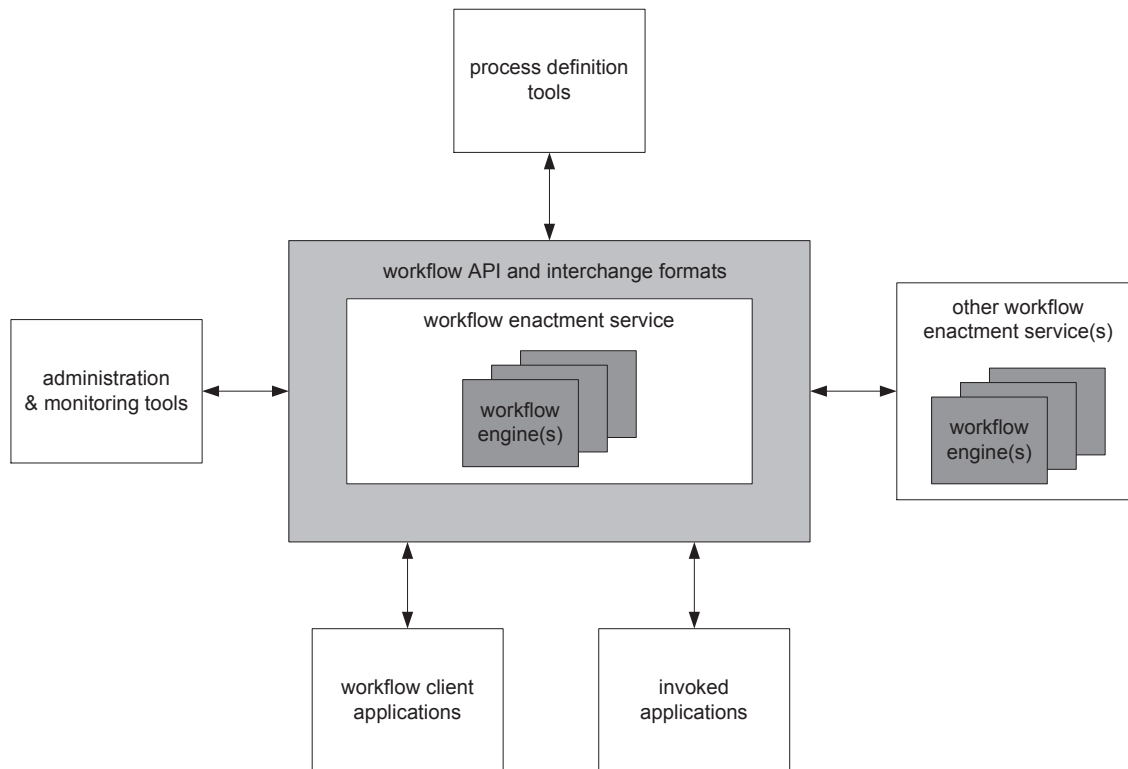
process definition tools

workflow API and interchange formats

workflow enactment service

administration & monitoring tools

workflow engine(s)

other workflow enactment service(s)

workflow engine(s)

workflow client applications

invoked applications